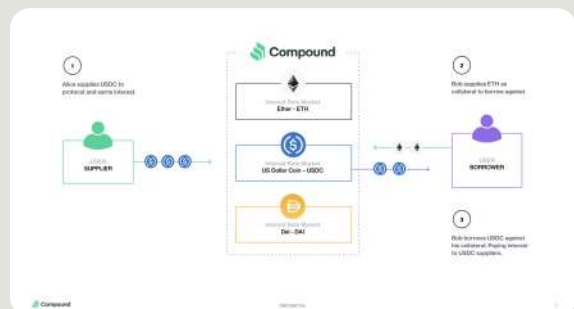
Compound

1

Alice supplies USDC to protocol and earns interest.

USER
SUPPLIER

Interest Rate Market
Ether - ETH

Interest Rate Market
US Dollar Coin - USDC

Interest Rate Market
Dai - DAI

2

Bob supplies ETH as collateral to borrow against.

USER
BORROWER

3

Bob borrows USDC against his collateral. Paying interest to USDC suppliers.

Compound

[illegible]